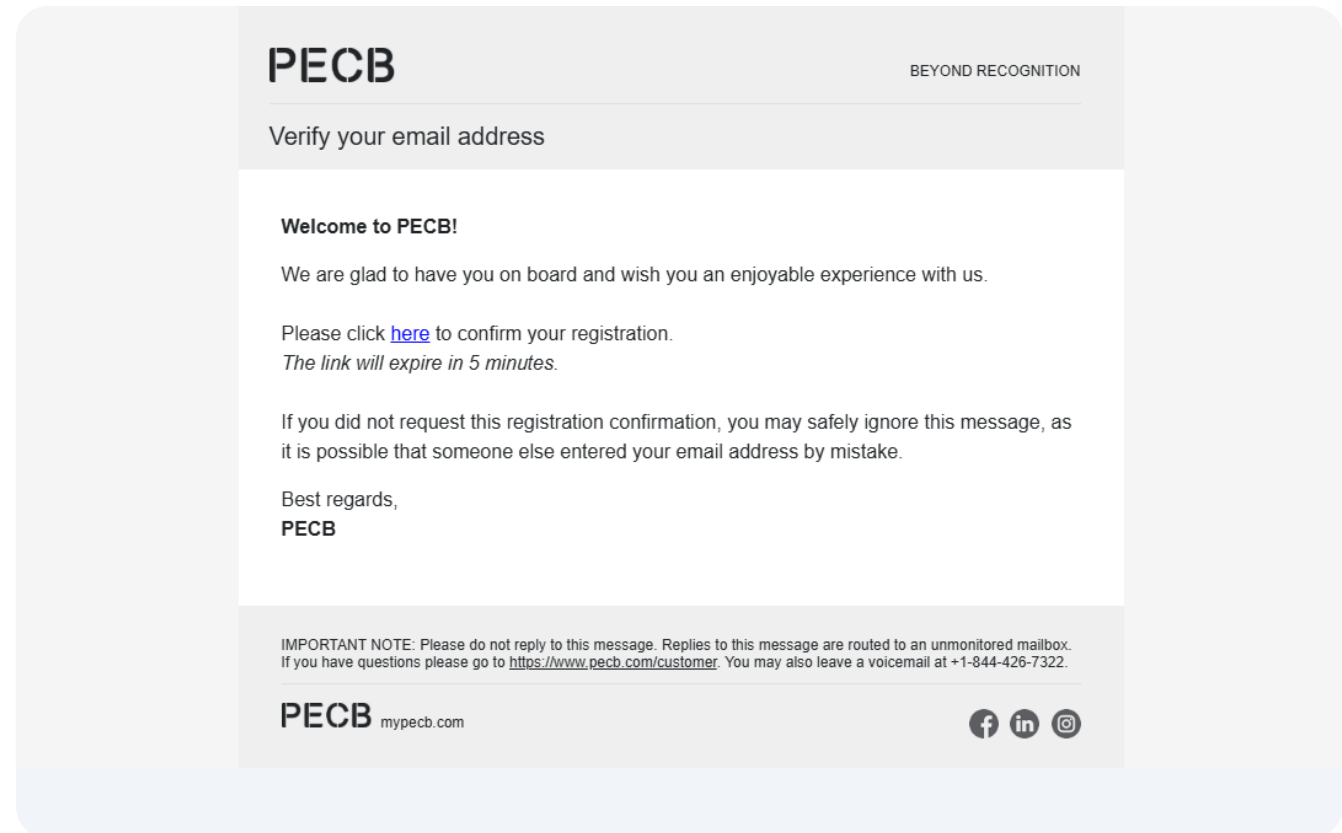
PECB

BEYOND RECOGNITION

Verify your email address

**Welcome to PECB!**

We are glad to have you on board and wish you an enjoyable experience with us.

Please click here to confirm your registration.
*The link will expire in 5 minutes.*

If you did not request this registration confirmation, you may safely ignore this message, as it is possible that someone else entered your email address by mistake.

Best regards,
**PECB**

IMPORTANT NOTE: Please do not reply to this message. Replies to this message are routed to an unmonitored mailbox. If you have questions please go to https://www.pecb.com/customer. You may also leave a voicemail at +1-844-426-7322.

PECB mypecb.com